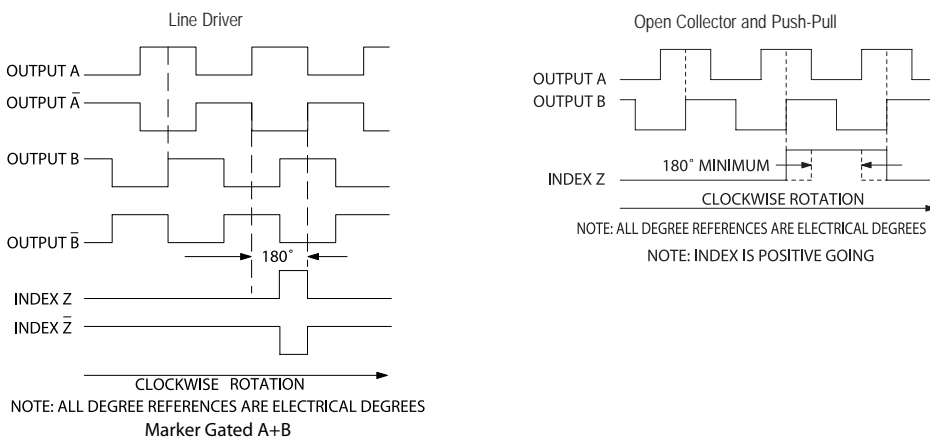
Line Driver

OUTPUT A

OUTPUT $\bar{A}$

OUTPUT B

OUTPUT $\bar{B}$

180˚

INDEX Z

INDEX $\bar{Z}$

CLOCKWISE ROTATION

NOTE: ALL DEGREE REFERENCES ARE ELECTRICAL DEGREES

Marker Gated A+B

Open Collector and Push-Pull

OUTPUT A

OUTPUT B

180˚ MINIMUM

INDEX Z

CLOCKWISE ROTATION

NOTE: ALL DEGREE REFERENCES ARE ELECTRICAL DEGREES

NOTE: INDEX IS POSITIVE GOING